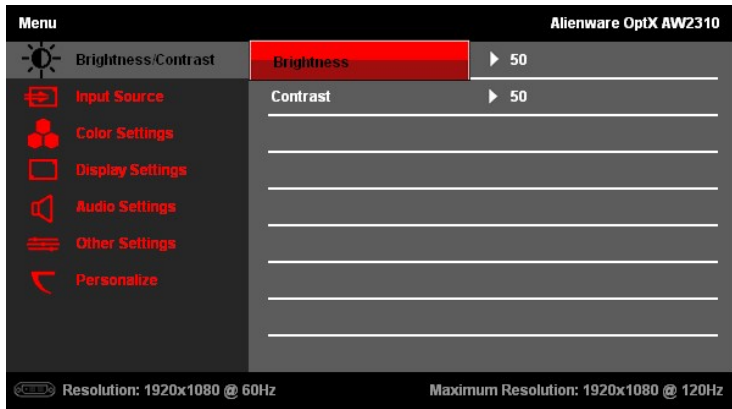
Menu

Alienware OptX AW2310

Brightness/Contrast

Input Source

Color Settings

Display Settings

Audio Settings

Other Settings

Personalize

Brightness ▶ 50

Contrast ▶ 50

Resolution: 1920x1080 @ 60Hz

Maximum Resolution: 1920x1080 @ 120Hz